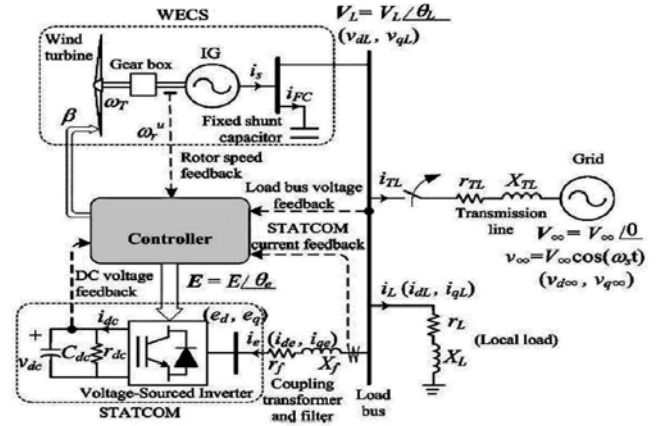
WECS

$V_L = V_L \angle \theta_L$
$(v_{dL}, v_{qL})$

Wind turbine
Gear box
IG
$i_s$
$\omega_T$
$\omega_r^u$
$i_{FC}$
Fixed shunt capacitor
$\beta$

Rotor speed feedback

Load bus voltage feedback

$i_{TL}$
$r_{TL}$
$X_{TL}$
Transmission line
Grid

$V_\infty = V_\infty \angle 0$
$v_\infty = V_\infty \cos(\omega_s t)$
$(v_{d\infty}, v_{q\infty})$

Controller

STATCOM current feedback

DC voltage feedback

$E = E \angle \theta_e$

$i_L (i_{dL}, i_{qL})$

$i_{dc}$
$(e_d, e_q)$
$r_L$
(Local load)
$X_L$

$v_{dc}$
$C_{dc}$
$r_{dc}$
$i_e$
$(i_{de}, i_{qe})$
$r_f$
$X_f$

Voltage-Sourced Inverter
STATCOM
Coupling transformer and filter
Load bus